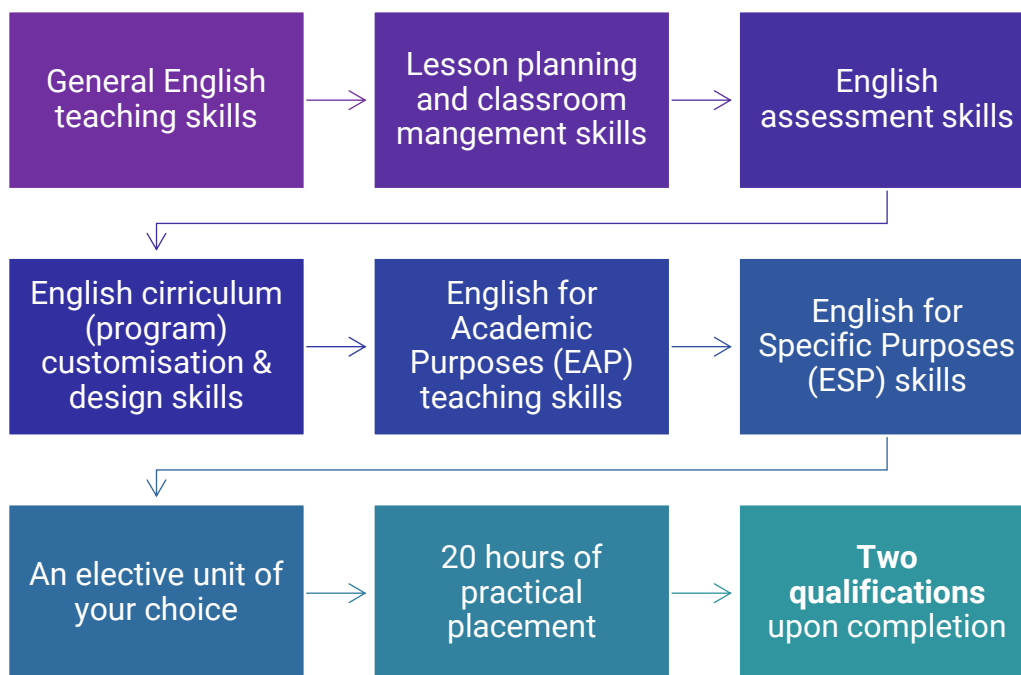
General English teaching skills

Lesson planning and classroom mangement skills

English assessment skills

English cirriculum (program) customisation & design skills

English for Academic Purposes (EAP) teaching skills

English for Specific Purposes (ESP) skills

An elective unit of your choice

20 hours of practical placement

**Two qualifications** upon completion